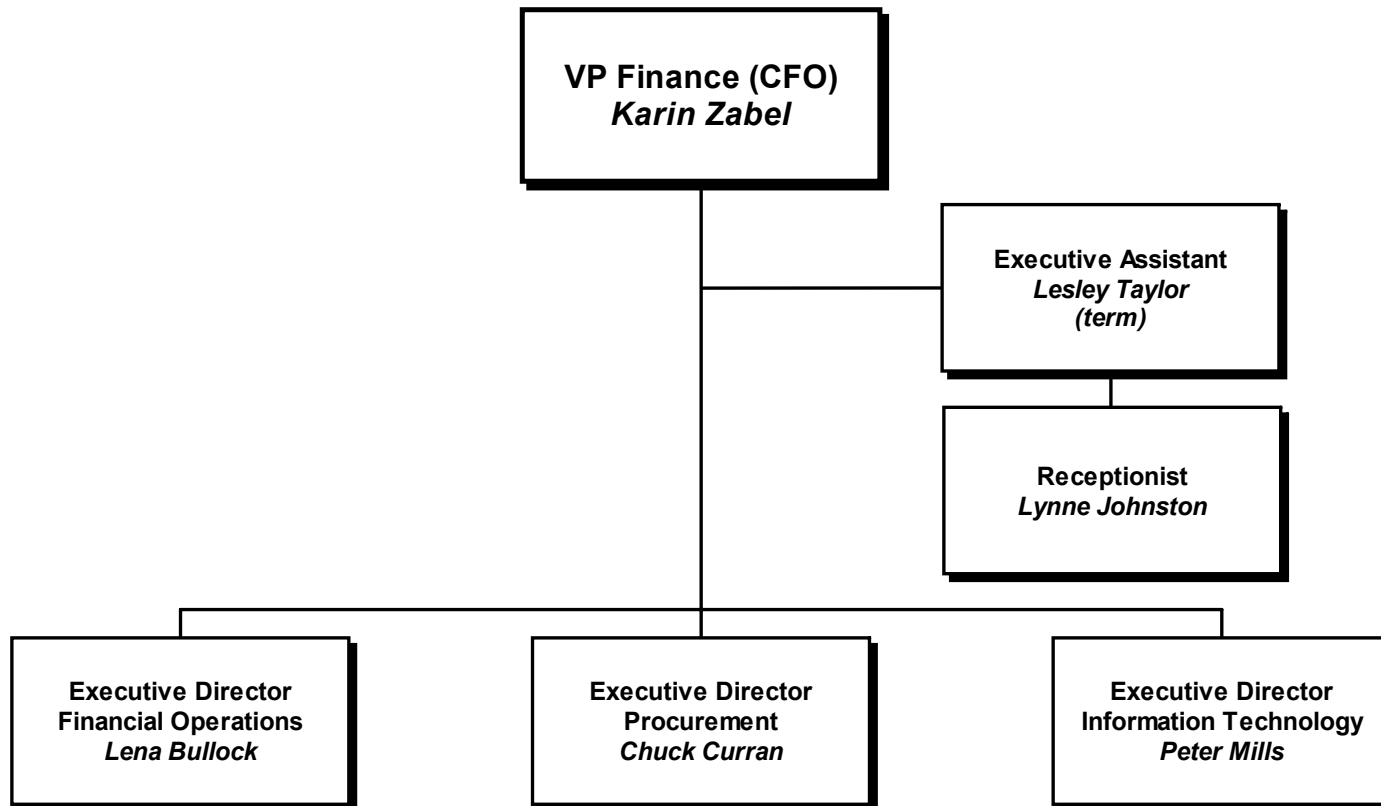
VP Finance (CFO)
Karin Zabel

Executive Assistant
Lesley Taylor
(term)

Receptionist
Lynne Johnston

Executive Director
Financial Operations
Lena Bullock

Executive Director
Procurement
Chuck Curran

Executive Director
Information Technology
Peter Mills